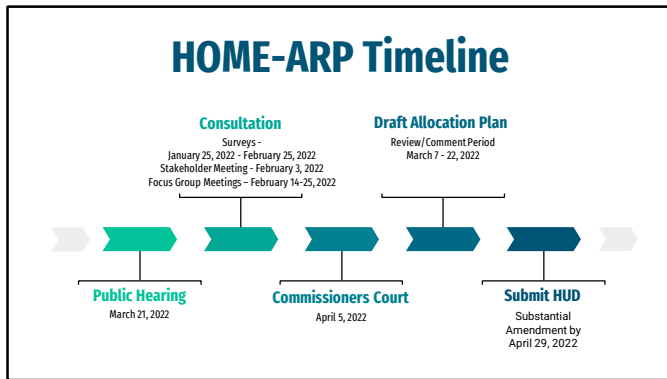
HOME-ARP Timeline

Consultation
Surveys -
January 25, 2022 - February 25, 2022
Stakeholder Meeting - February 3, 2022
Focus Group Meetings – February 14-25, 2022

Draft Allocation Plan
Review/Comment Period
March 7 - 22, 2022

Public Hearing
March 21, 2022

Commissioners Court
April 5, 2022

Submit HUD
Substantial Amendment by April 29, 2022